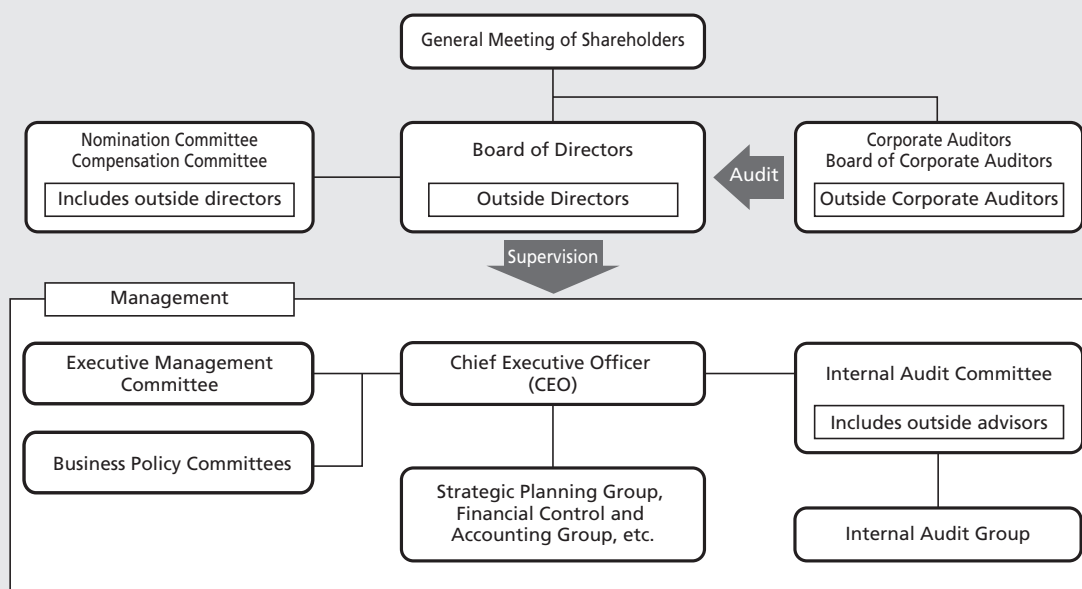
General Meeting of Shareholders

Nomination Committee
Compensation Committee

Includes outside directors

Board of Directors

Outside Directors

Audit

Corporate Auditors
Board of Corporate Auditors

Outside Corporate Auditors

Supervision

Management

Executive Management Committee

Business Policy Committees

Chief Executive Officer (CEO)

Strategic Planning Group, Financial Control and Accounting Group, etc.

Internal Audit Committee

Includes outside advisors

Internal Audit Group